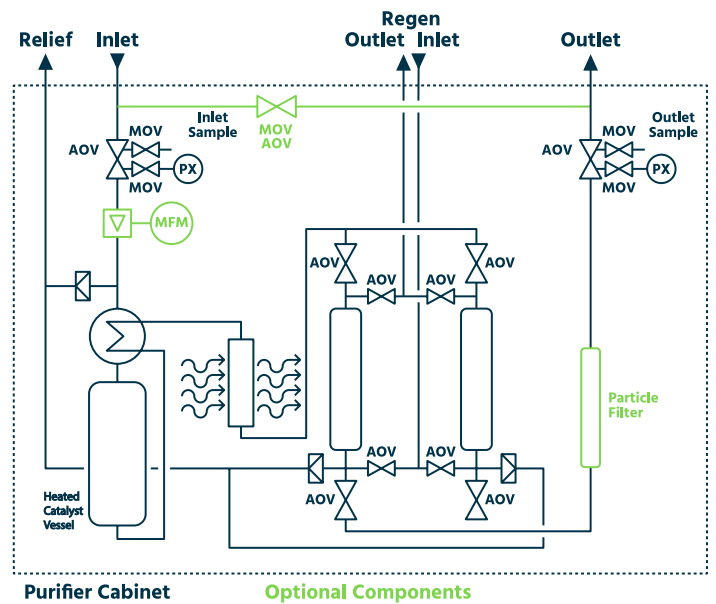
Relief
Inlet
Regen
Outlet
Inlet
Outlet

Inlet Sample
MOV
AOV
Outlet Sample

AOV
MOV
PX
MOV

AOV
MOV
PX
MOV

MFM

AOV
AOV
AOV
AOV

Particle Filter

AOV
AOV
AOV
AOV

Heated Catalyst Vessel

Purifier Cabinet
Optional Components